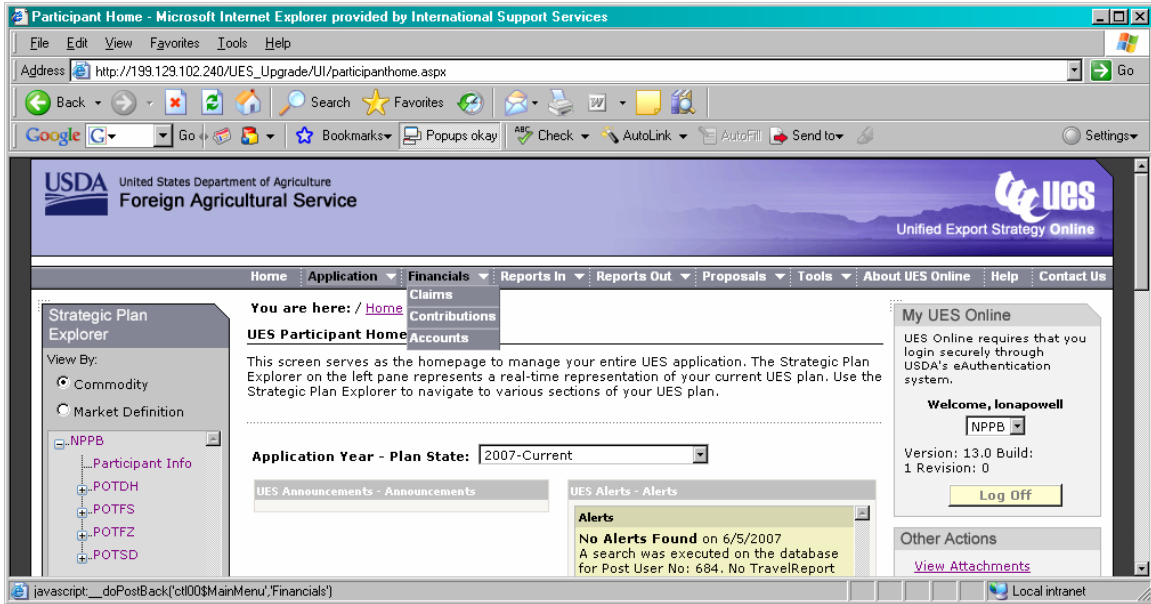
Participant Home - Microsoft Internet Explorer provided by International Support Services

File Edit View Favorites Tools Help

Address http://199.129.102.240/UES_Upgrade/UI/participanthome.aspx Go

Back Search Favorites

Google Go Bookmarks Popups okay Check AutoLink AutoFill Send to Settings

USDA United States Department of Agriculture
Foreign Agricultural Service

UES
Unified Export Strategy Online

Home Application Financials Reports In Reports Out Proposals Tools About UES Online Help Contact Us

Claims
Contributions
Accounts

Strategic Plan Explorer

View By:
Commodity
Market Definition

NPPB
Participant Info
POTDH
POTFS
POTFZ
POTSD

You are here: / Home

UES Participant Home

This screen serves as the homepage to manage your entire UES application. The Strategic Plan Explorer on the left pane represents a real-time representation of your current UES plan. Use the Strategic Plan Explorer to navigate to various sections of your UES plan.

Application Year - Plan State: 2007-Current

UES Announcements - Announcements

UES Alerts - Alerts

Alerts

No Alerts Found on 6/5/2007
A search was executed on the database for Post User No: 684. No TravelReport

My UES Online

UES Online requires that you login securely through USDA's eAuthentication system.

Welcome, lonapowell

NPPB

Version: 13.0 Build: 1 Revision: 0

Log Off

Other Actions

View Attachments

javascript:__doPostBack('ctl00$MainMenu','Financials')

Local intranet